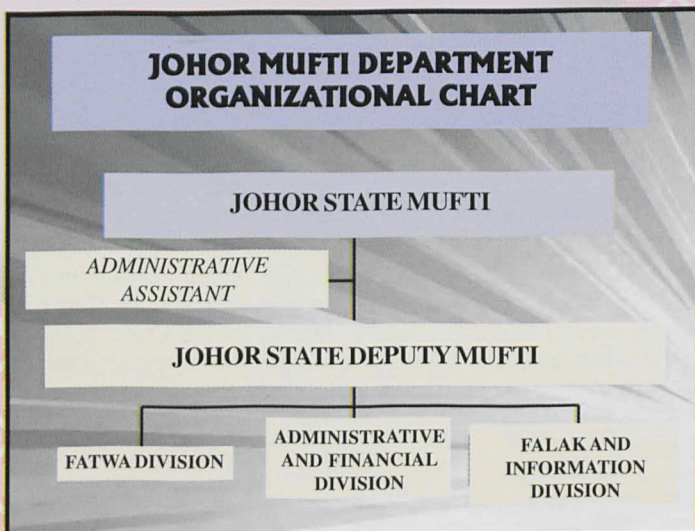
JOHOR MUFTI DEPARTMENT ORGANIZATIONAL CHART

JOHOR STATE MUFTI

ADMINISTRATIVE ASSISTANT

JOHOR STATE DEPUTY MUFTI

FATWA DIVISION

ADMINISTRATIVE AND FINANCIAL DIVISION

FALAK AND INFORMATION DIVISION